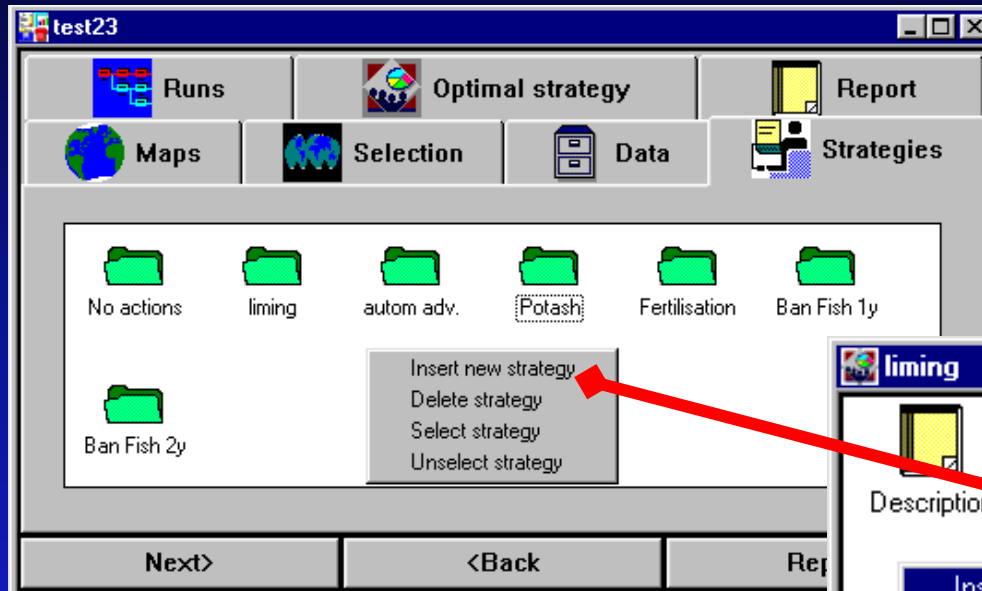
test23

Runs
Optimal strategy
Report
Maps
Selection
Data
Strategies

No actions
liming
autom adv.
Potash
Fertilisation
Ban Fish 1y
Ban Fish 2y

Insert new strategy
Delete strategy
Select strategy
Unselect strategy

liming
Descriptio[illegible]
Ins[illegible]

Next>
<Back
Rep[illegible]